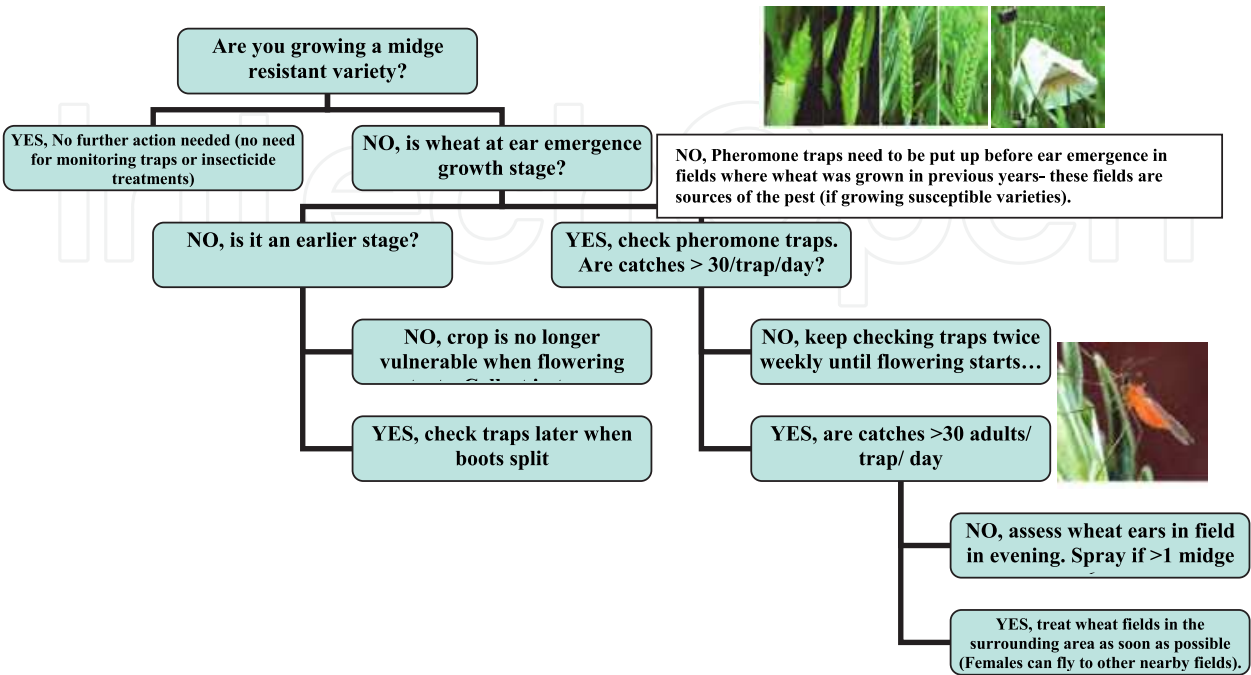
Are you growing a midge resistant variety?

YES, No further action needed (no need for monitoring traps or insecticide treatments)

NO, is wheat at ear emergence growth stage?

NO, Pheromone traps need to be put up before ear emergence in fields where wheat was grown in previous years- these fields are sources of the pest (if growing susceptible varieties).

NO, is it an earlier stage?

YES, check pheromone traps. Are catches > 30/trap/day?

NO, crop is no longer vulnerable when flowering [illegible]

YES, check traps later when boots split

NO, keep checking traps twice weekly until flowering starts…

YES, are catches >30 adults/ trap/ day

NO, assess wheat ears in field in evening. Spray if >1 midge

YES, treat wheat fields in the surrounding area as soon as possible (Females can fly to other nearby fields).